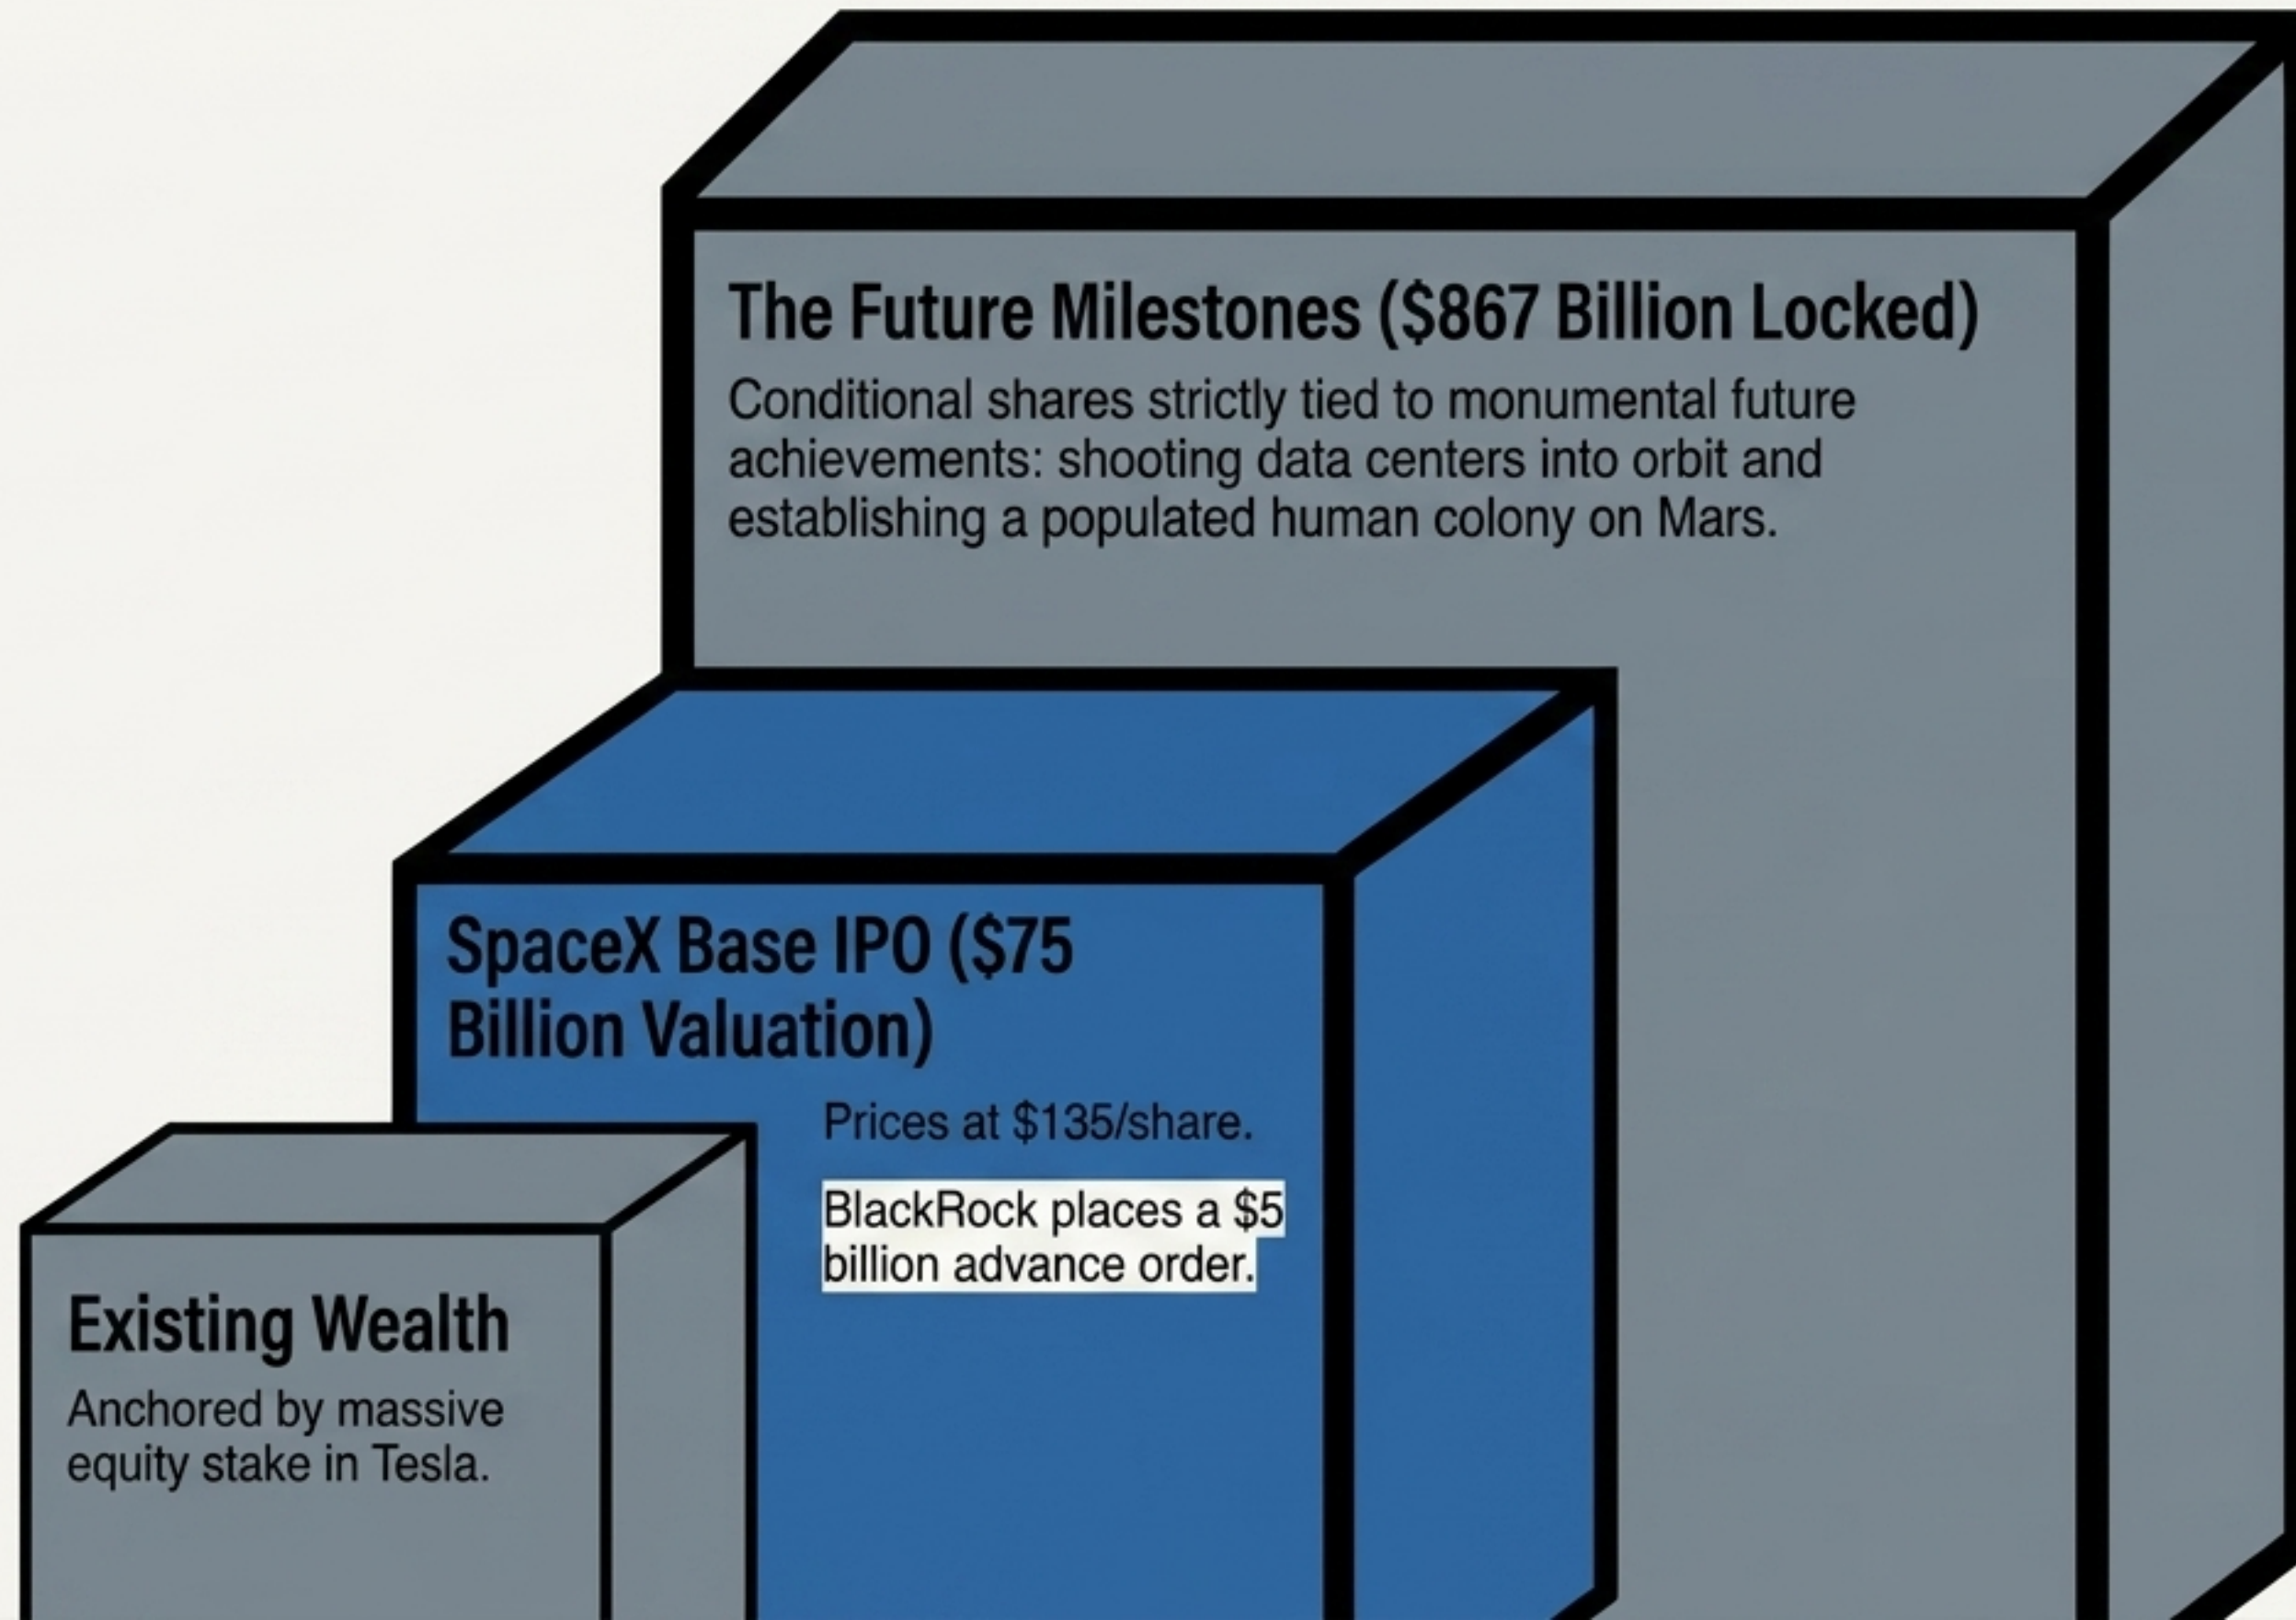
The Future Milestones ($867 Billion Locked)

Conditional shares strictly tied to monumental future achievements: shooting data centers into orbit and establishing a populated human colony on Mars.

SpaceX Base IPO ($75 Billion Valuation)

Prices at $135/share.

BlackRock places a $5 billion advance order.

Existing Wealth

Anchored by massive equity stake in Tesla.